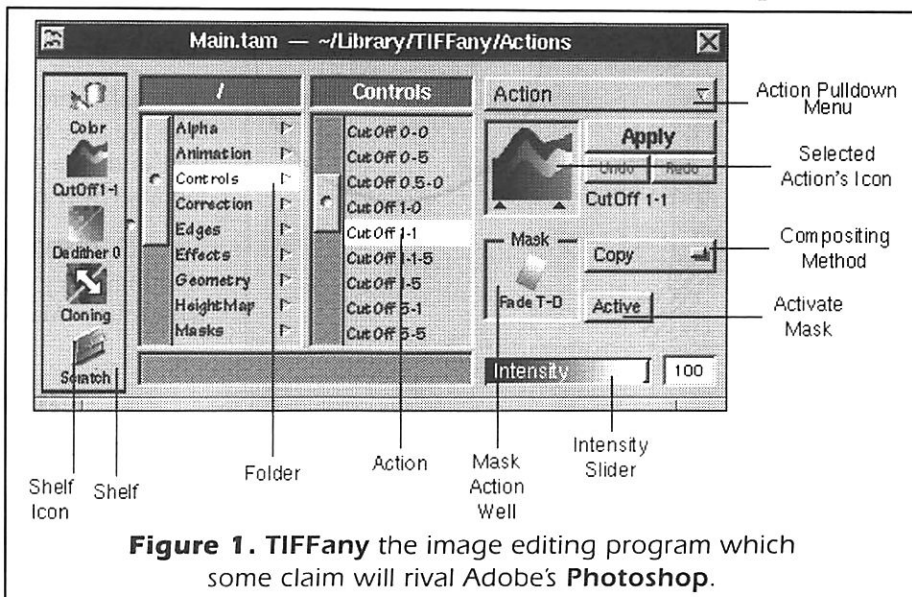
Main.tam — ~/Library/TIFFany/Actions

Color
CutOff1-1
Dedither 0
Cloning
Scratch

/

Alpha
Animation
Controls
Correction
Edges
Effects
Geometry
HeightMap
Masks

Controls

CutOff 0-0
CutOff 0-5
CutOff 0.5-0
CutOff 1-0
CutOff 1-1
CutOff 1-1-5
CutOff 1-5
CutOff 5-1
CutOff 5-5

Action
Apply
Undo
Redo
CutOff 1-1
Mask
Fade T-D
Copy
Active
Intensity
100

Action Pulldown Menu
Selected Action's Icon
Compositing Method
Activate Mask
Intensity Slider
Mask Action Well
Action
Folder
Shelf
Shelf Icon

**Figure 1. TIFFany** the image editing program which some claim will rival Adobe's **Photoshop**.